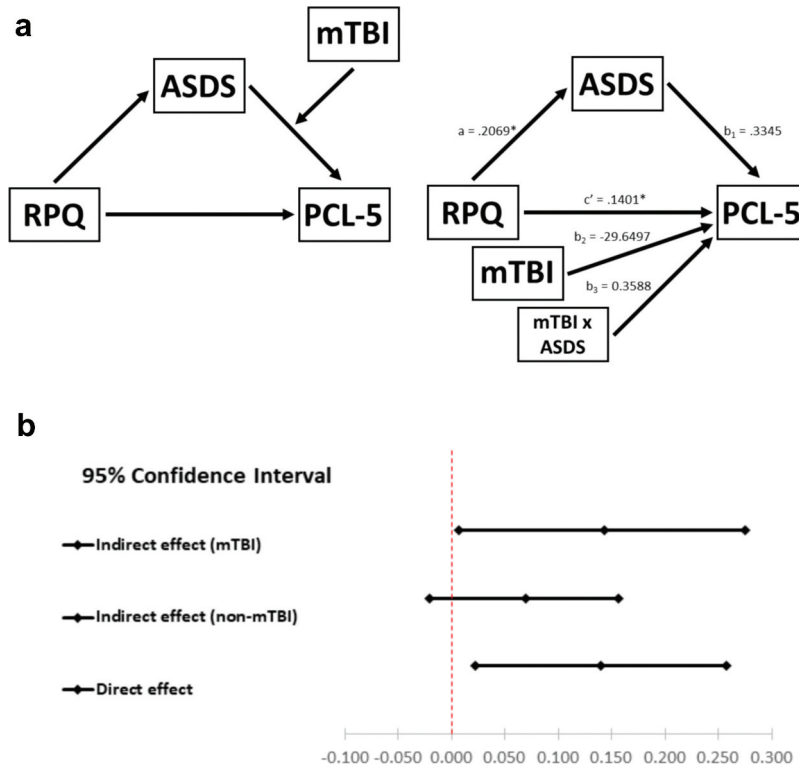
a

mTBI

ASDS

RPQ

PCL-5

ASDS

a = .2069*

$b_1$ = .3345

RPQ

c' = .1401*

PCL-5

$b_2$ = -29.6497

mTBI

$b_3$ = 0.3588

mTBI x ASDS

b

95% Confidence Interval

Indirect effect (mTBI)

Indirect effect (non-mTBI)

Direct effect

-0.100 -0.050 0.000 0.050 0.100 0.150 0.200 0.250 0.300